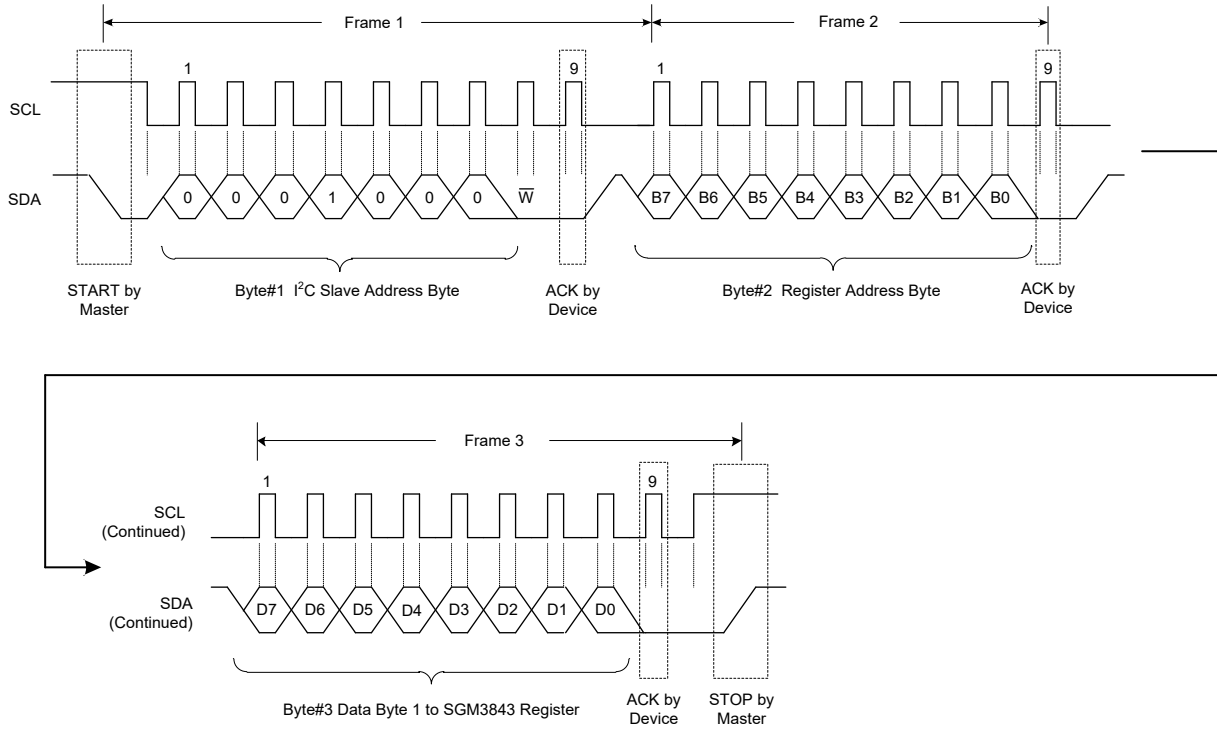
Frame 1

Frame 2

1

9

1

9

SCL

SDA

0 0 0 1 0 0 0 $\overline{W}$

B7 B6 B5 B4 B3 B2 B1 B0

START by Master

Byte#1 I$^2$C Slave Address Byte

ACK by Device

Byte#2 Register Address Byte

ACK by Device

Frame 3

1

9

SCL (Continued)

SDA (Continued)

D7 D6 D5 D4 D3 D2 D1 D0

Byte#3 Data Byte 1 to SGM3843 Register

ACK by Device

STOP by Master